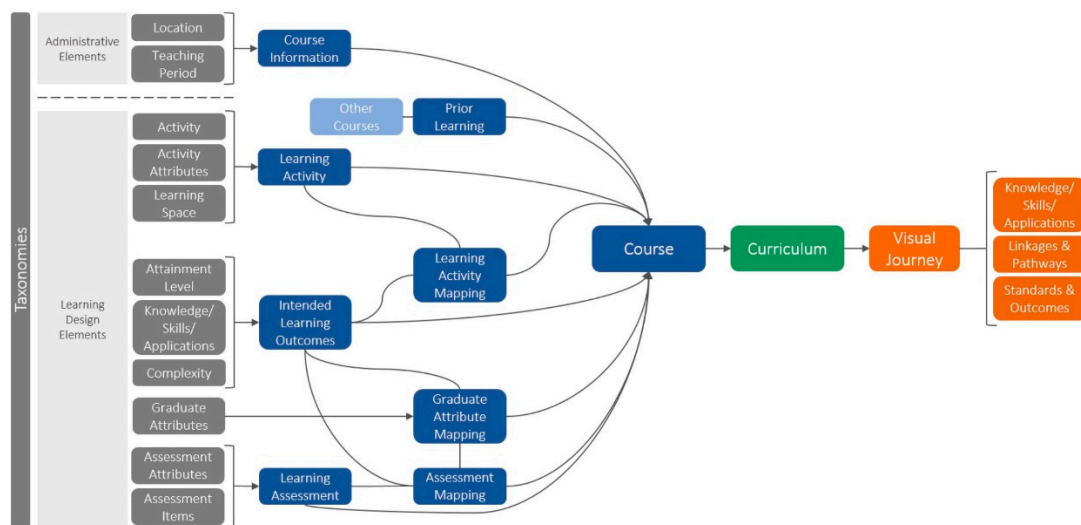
Taxonomies

Administrative Elements

Location

Teaching Period

Course Information

Learning Design Elements

Other Courses

Prior Learning

Activity

Activity Attributes

Learning Space

Learning Activity

Attainment Level

Knowledge/ Skills/ Applications

Complexity

Intended Learning Outcomes

Learning Activity Mapping

Graduate Attributes

Graduate Attribute Mapping

Assessment Attributes

Assessment Items

Learning Assessment

Assessment Mapping

Course

Curriculum

Visual Journey

Knowledge/ Skills/ Applications

Linkages & Pathways

Standards & Outcomes